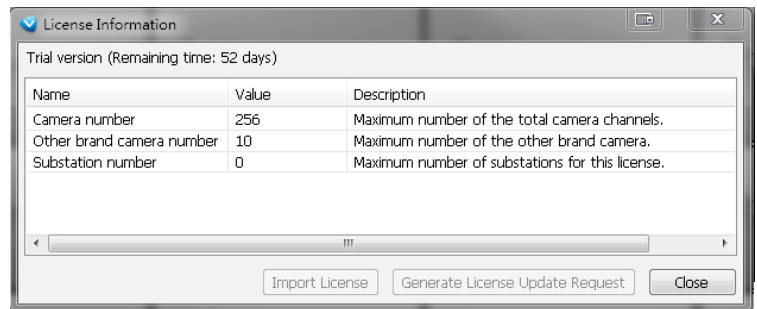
License Information

Trial version (Remaining time: 52 days)

| Name | Value | Description |
|---|---|---|
| Camera number | 256 | Maximum number of the total camera channels. |
| Other brand camera number | 10 | Maximum number of the other brand camera. |
| Substation number | 0 | Maximum number of substations for this license. |

Import License | Generate License Update Request | Close